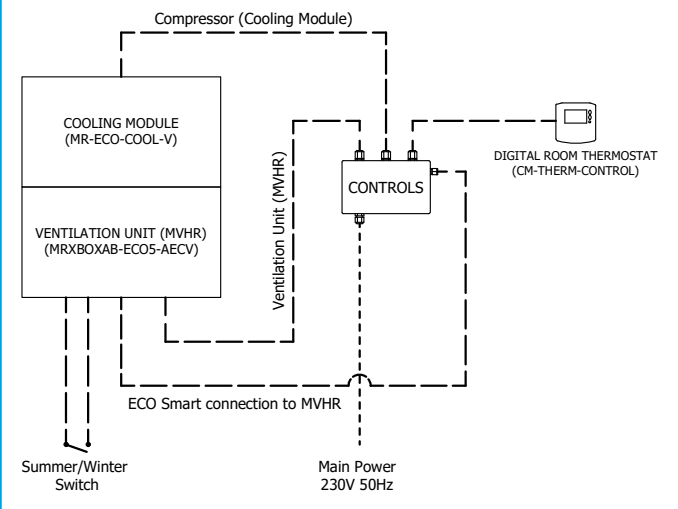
Compressor (Cooling Module)

COOLING MODULE
(MR-ECO-COOL-V)

VENTILATION UNIT (MVHR)
(MRXBOXAB-ECO5-AECV)

Ventilation Unit (MVHR)

CONTROLS

DIGITAL ROOM THERMOSTAT
(CM-THERM-CONTROL)

ECO Smart connection to MVHR

Summer/Winter
Switch

Main Power
230V 50Hz